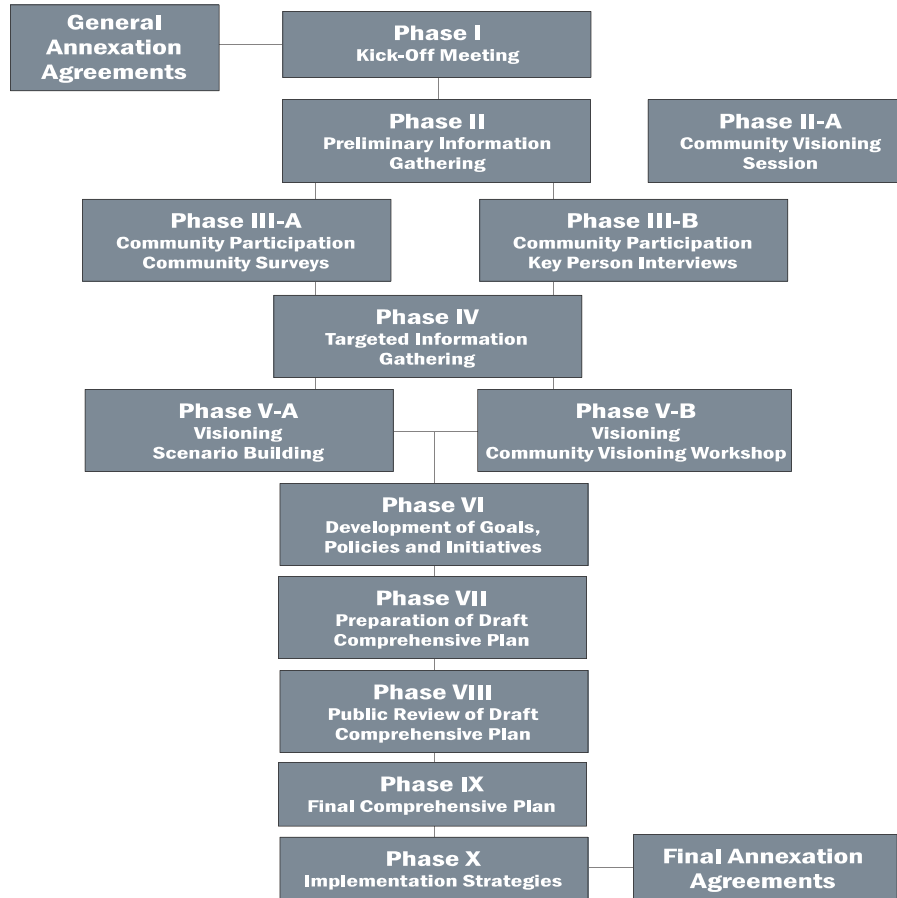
General Annexation Agreements

Phase I
Kick-Off Meeting

Phase II
Preliminary Information Gathering

Phase II-A
Community Visioning Session

Phase III-A
Community Participation
Community Surveys

Phase III-B
Community Participation
Key Person Interviews

Phase IV
Targeted Information Gathering

Phase V-A
Visioning
Scenario Building

Phase V-B
Visioning
Community Visioning Workshop

Phase VI
Development of Goals, Policies and Initiatives

Phase VII
Preparation of Draft Comprehensive Plan

Phase VIII
Public Review of Draft Comprehensive Plan

Phase IX
Final Comprehensive Plan

Phase X
Implementation Strategies

Final Annexation Agreements